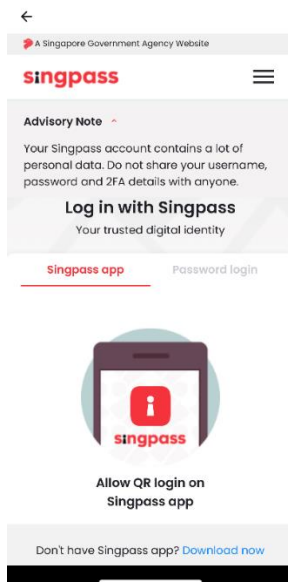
←

A Singapore Government Agency Website

singpass

Advisory Note ˄

Your Singpass account contains a lot of personal data. Do not share your username, password and 2FA details with anyone.

Log in with Singpass

Your trusted digital identity

Singpass app

Password login

singpass

Allow QR login on Singpass app

Don't have Singpass app? Download now